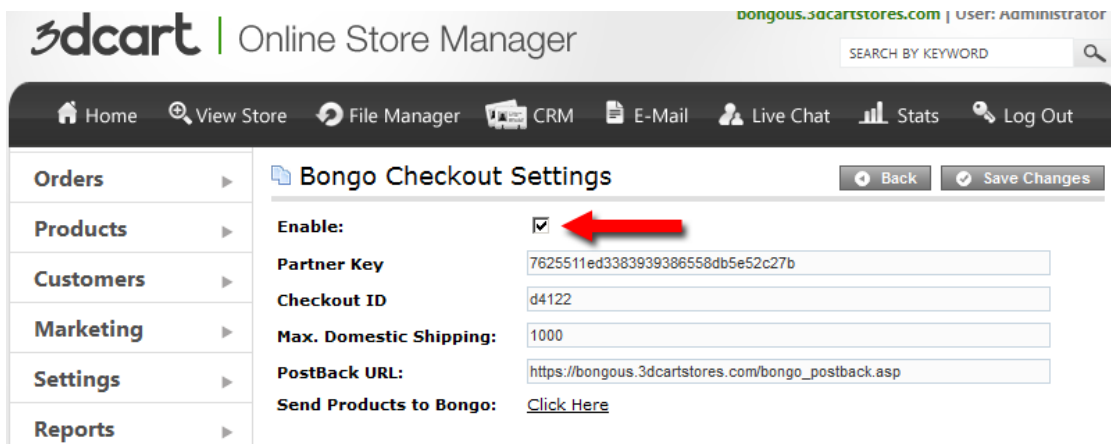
3dcart | Online Store Manager

bongous.3dcartstores.com | User: Administrator

SEARCH BY KEYWORD

Home View Store File Manager CRM E-Mail Live Chat Stats Log Out

Orders
Products
Customers
Marketing
Settings
Reports

Bongo Checkout Settings

Back Save Changes

Enable: ☑

Partner Key 7625511ed3383939386558db5e52c27b

Checkout ID d4122

Max. Domestic Shipping: 1000

PostBack URL: https://bongous.3dcartstores.com/bongo_postback.asp

Send Products to Bongo: Click Here